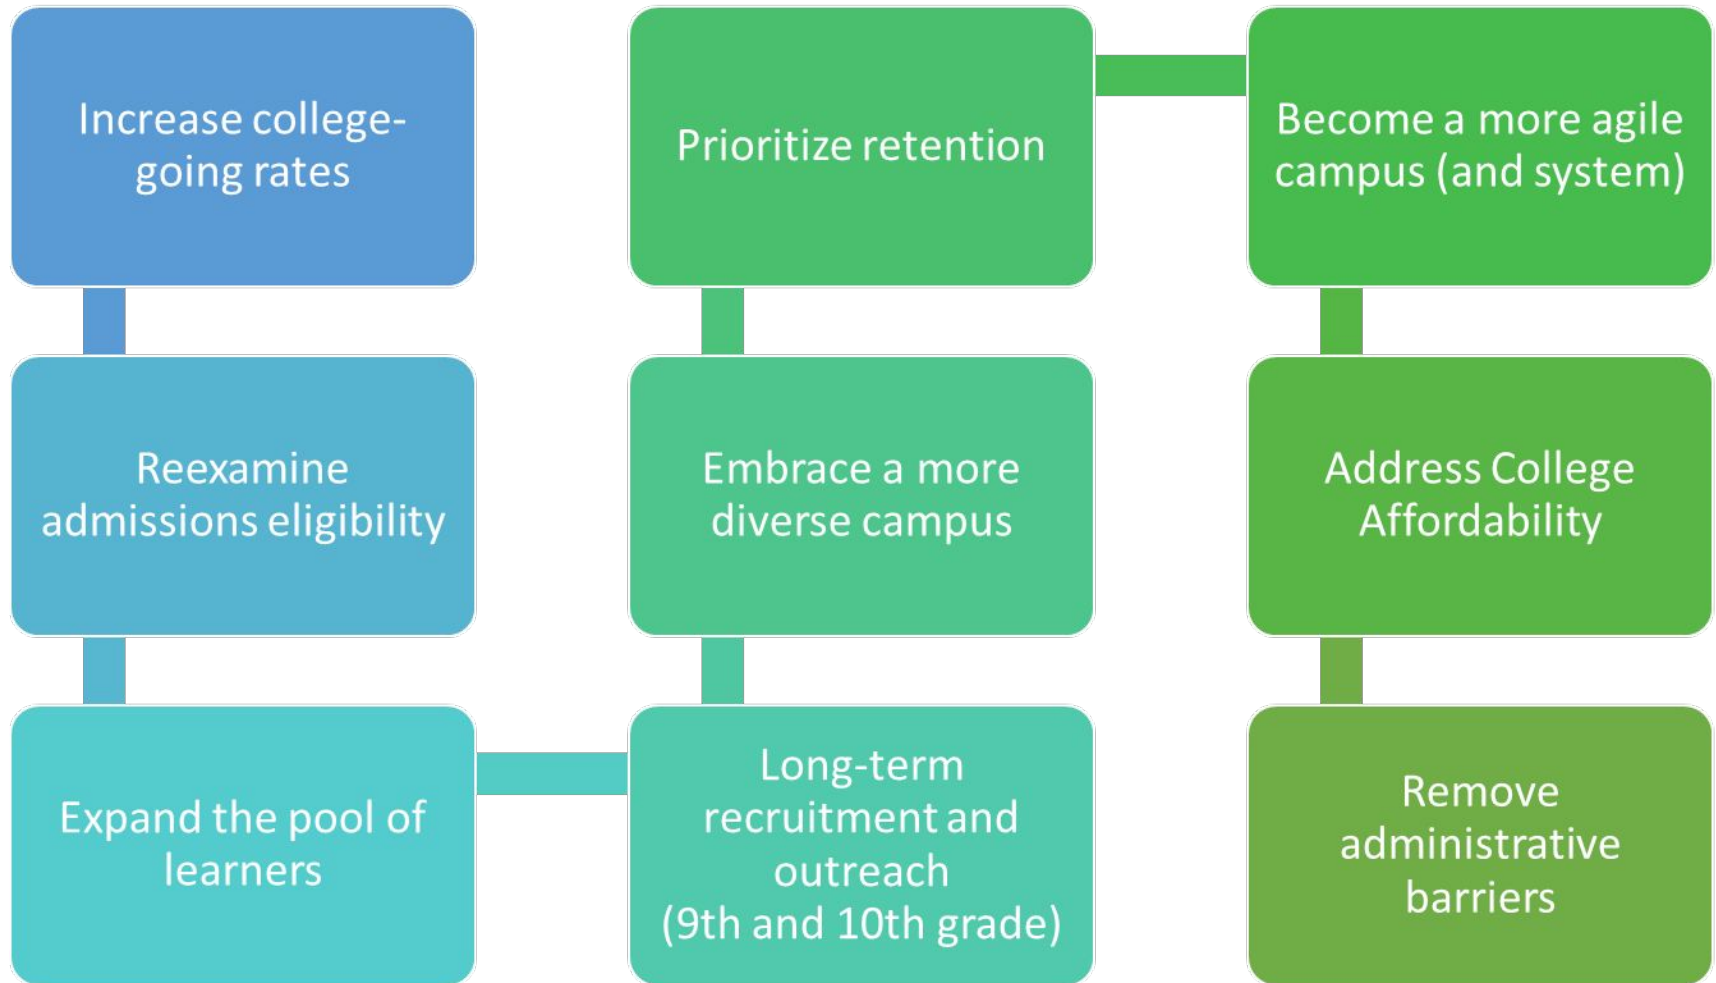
Increase college-going rates

Reexamine admissions eligibility

Expand the pool of learners

Long-term recruitment and outreach (9th and 10th grade)

Embrace a more diverse campus

Prioritize retention

Become a more agile campus (and system)

Address College Affordability

Remove administrative barriers